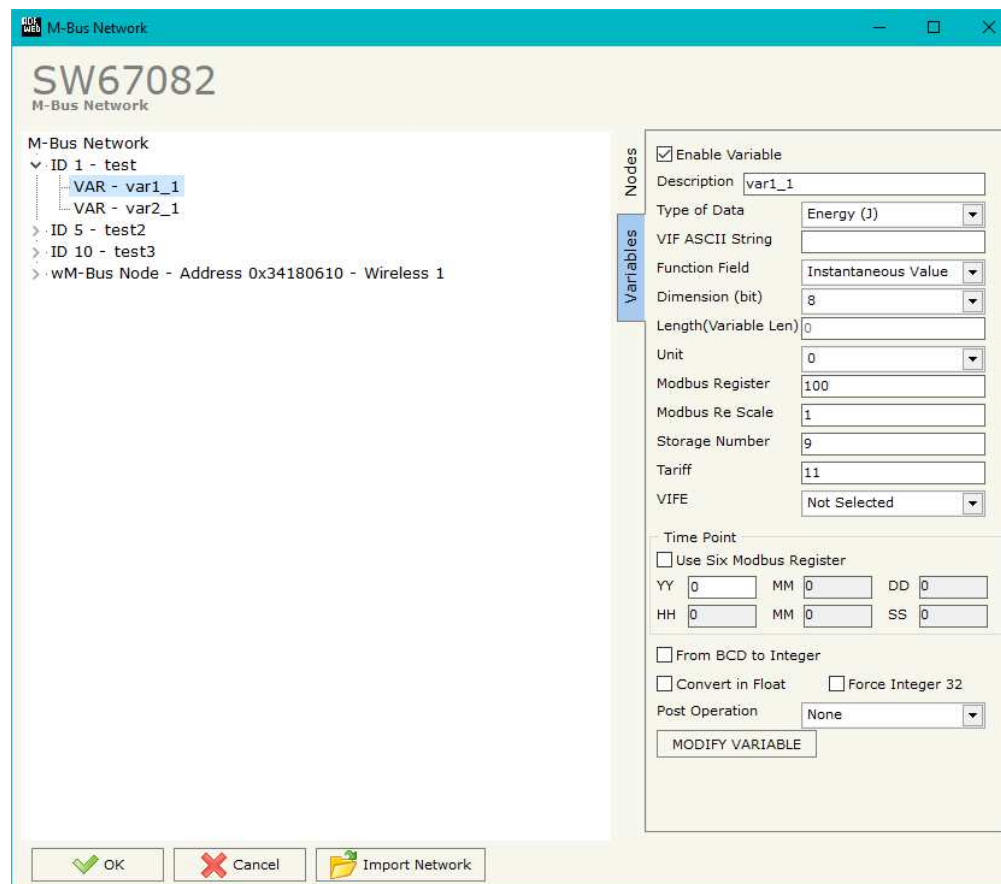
M-Bus Network

SW67082
M-Bus Network

M-Bus Network
ID 1 - test
VAR - var1_1
VAR - var2_1
ID 5 - test2
ID 10 - test3
wM-Bus Node - Address 0x34180610 - Wireless 1

Nodes
Variables

Enable Variable
Description var1_1
Type of Data Energy (J)
VIF ASCII String
Function Field Instantaneous Value
Dimension (bit) 8
Length(Variable Len) 0
Unit 0
Modbus Register 100
Modbus Re Scale 1
Storage Number 9
Tariff 11
VIFE Not Selected

Time Point
Use Six Modbus Register
YY 0 MM 0 DD 0
HH 0 MM 0 SS 0

From BCD to Integer
Convert in Float Force Integer 32
Post Operation None
MODIFY VARIABLE

OK Cancel Import Network